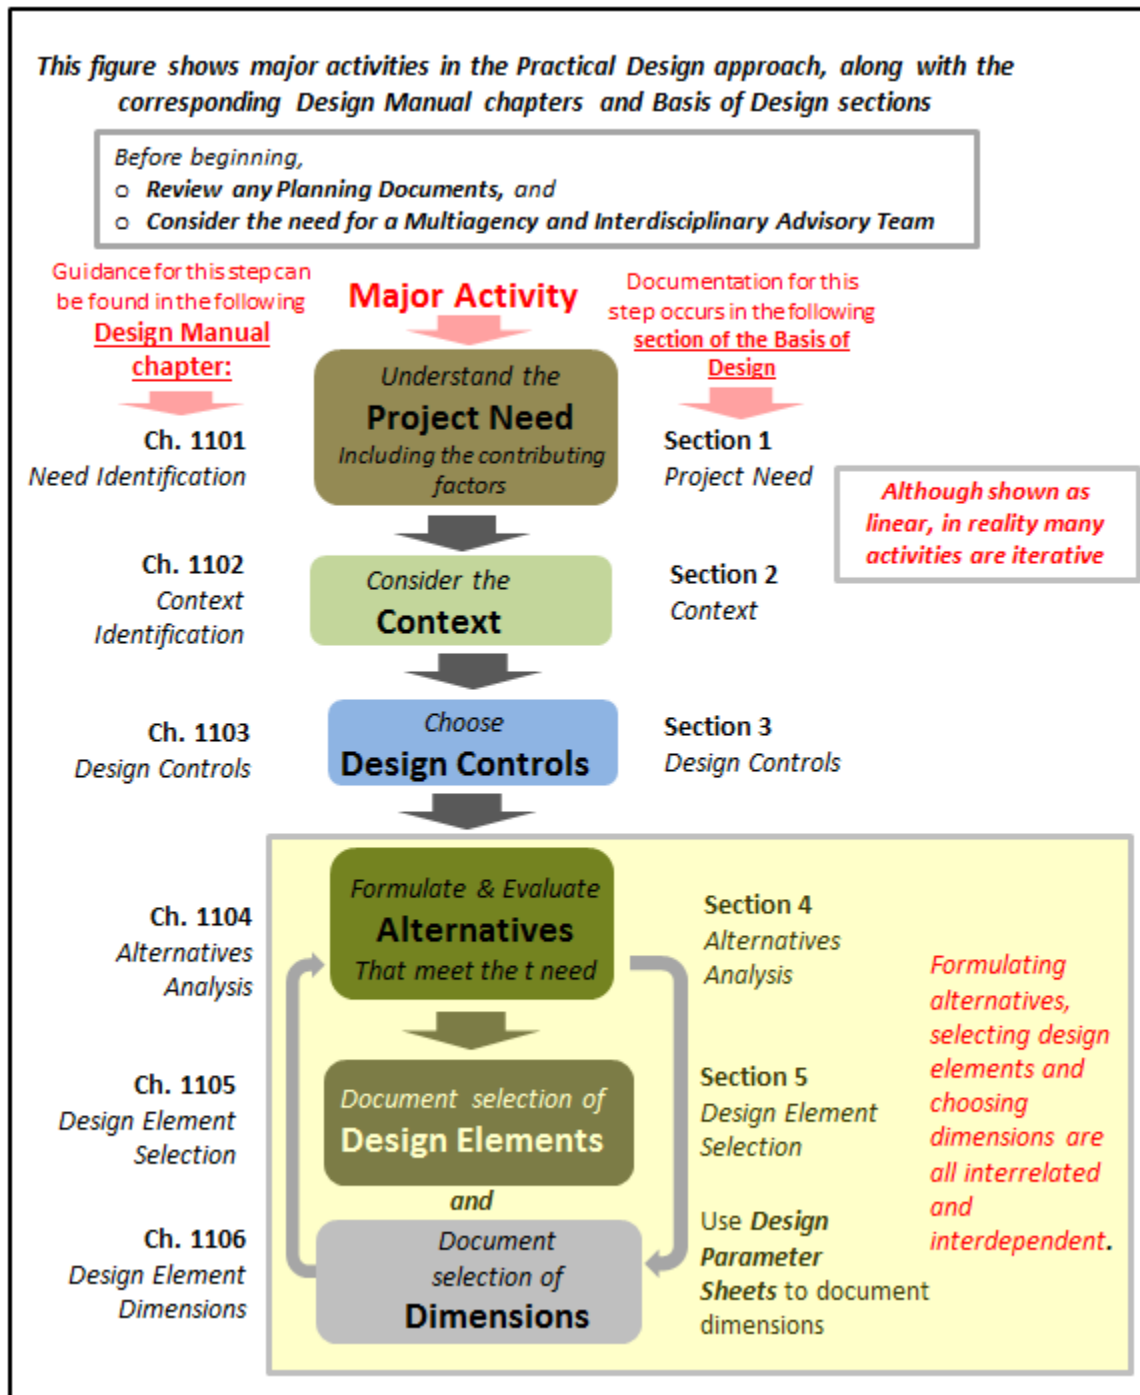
This figure shows major activities in the Practical Design approach, along with the corresponding Design Manual chapters and Basis of Design sections

Before beginning,
o Review any Planning Documents, and
o Consider the need for a Multiagency and Interdisciplinary Advisory Team

Guidance for this step can be found in the following Design Manual chapter:

Major Activity

Documentation for this step occurs in the following section of the Basis of Design

Ch. 1101
Need Identification

Understand the
Project Need
Including the contributing factors

Section 1
Project Need

Although shown as linear, in reality many activities are iterative

Ch. 1102
Context Identification

Consider the
Context

Section 2
Context

Ch. 1103
Design Controls

Choose
Design Controls

Section 3
Design Controls

Ch. 1104
Alternatives Analysis

Formulate & Evaluate
Alternatives
That meet the t need

Section 4
Alternatives Analysis

Formulating alternatives, selecting design elements and choosing dimensions are all interrelated and interdependent.

Ch. 1105
Design Element Selection

Document selection of
Design Elements

Section 5
Design Element Selection

and

Ch. 1106
Design Element Dimensions

Document selection of
Dimensions

Use Design Parameter Sheets to document dimensions